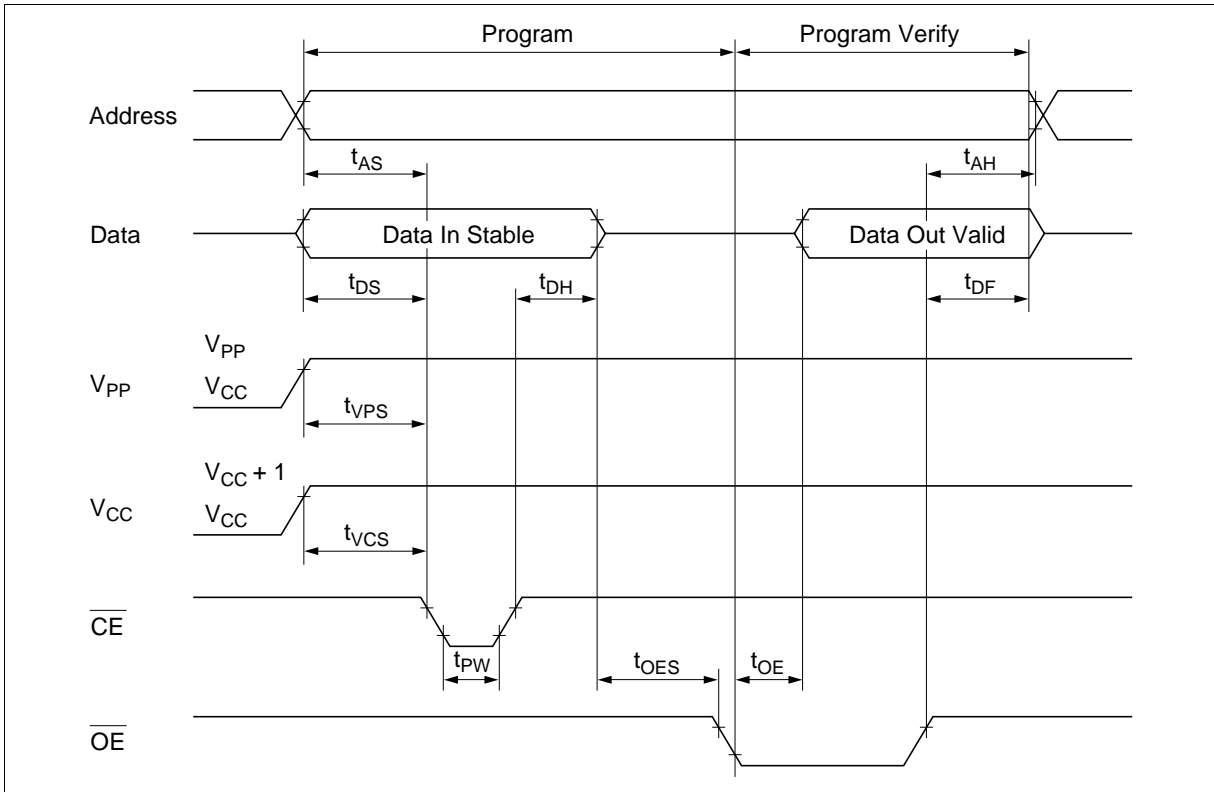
Program

Program Verify

Address

$t_{AS}$

$t_{AH}$

Data

Data In Stable

Data Out Valid

$t_{DS}$

$t_{DH}$

$t_{DF}$

$V_{PP}$

$V_{PP}$

$V_{CC}$

$t_{VPS}$

$V_{CC} + 1$

$V_{CC}$

$V_{CC}$

$t_{VCS}$

$\overline{CE}$

$t_{PW}$

$t_{OES}$

$t_{OE}$

$\overline{OE}$